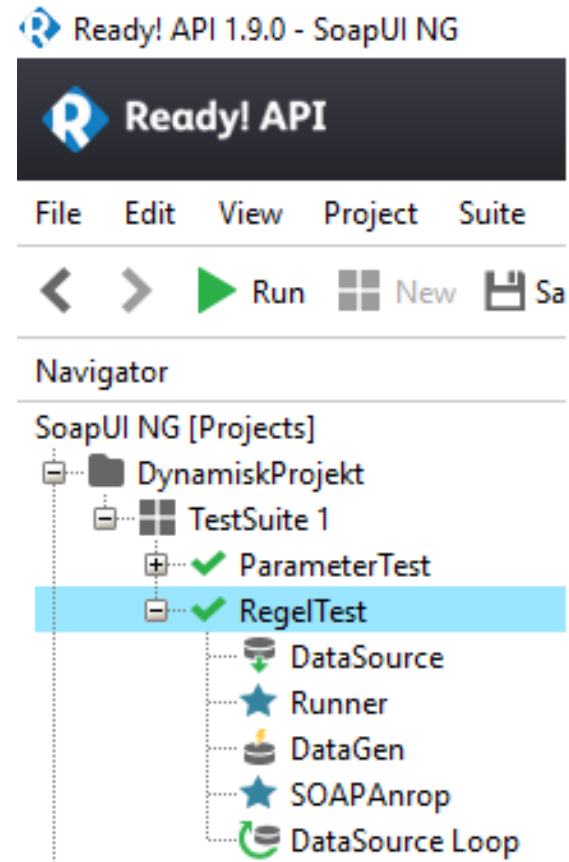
Ready! API 1.9.0 - SoapUI NG

Ready! API

File Edit View Project Suite

Run New Sa

Navigator

SoapUI NG [Projects]
DynamiskProjekt
TestSuite 1
ParameterTest
RegelTest
DataSource
Runner
DataGen
SOAPAnrop
DataSource Loop